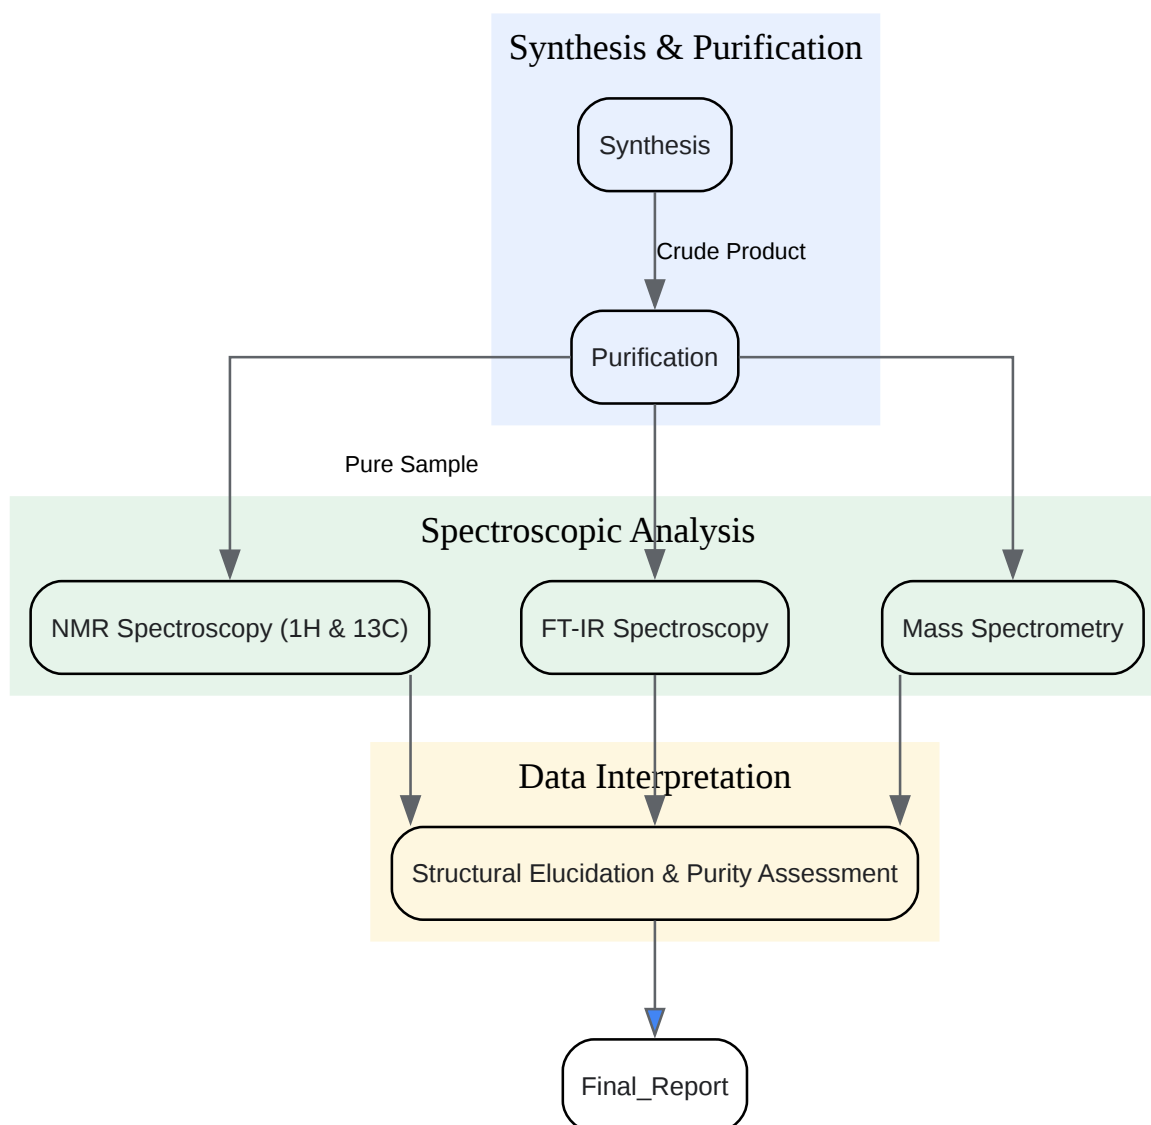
Synthesis & Purification

Synthesis

Crude Product

Purification

Pure Sample

Spectroscopic Analysis

NMR Spectroscopy (1H & 13C)

FT-IR Spectroscopy

Mass Spectrometry

Data Interpretation

Structural Elucidation & Purity Assessment

Final_Report